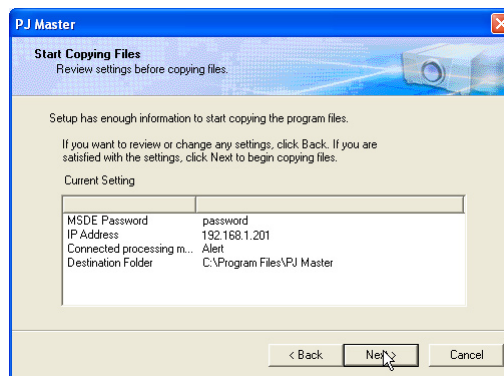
PJ Master

Start Copying Files
Review settings before copying files.

Setup has enough information to start copying the program files.

If you want to review or change any settings, click Back. If you are satisfied with the settings, click Next to begin copying files.

Current Setting

| | |
|---|---|
| MSDE Password | password |
| IP Address | 192.168.1.201 |
| Connected processing m... | Alert |
| Destination Folder | C:\Program Files\PJ Master |

< Back
Next >
Cancel